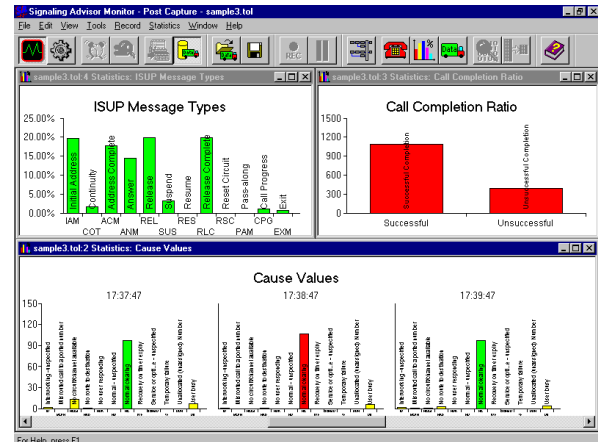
Signaling Advisor Monitor - Post Capture - sample3.tol

File Edit View Tools Record Statistics Window Help

REC

sample3.tol:4 Statistics: ISUP Message Types

ISUP Message Types

25.00%
20.00%
15.00%
10.00%
5.00%
0.00%

Initial Address
Continuity
Address Complete
Answer
Release
Suspend
Resume
Release Complete
Reset Circuit
Pass-along
Call Progress
Exit

IAM COT ACM ANM REL SUS RES RLC RSC PAM CPG EXM

sample3.tol:3 Statistics: Call Completion Ratio

Call Completion Ratio

1500
1200
900
600
300
0

Successful Completion
Unsuccessful Completion

Successful Unsuccessful

sample3.tol:2 Statistics: Cause Values

Cause Values

17:37:47 17:38:47 17:39:47

150
125
100
75
50
25
0

Interworking - unspecified
Interworking - unspecified
Interworking - unspecified

For Help, press F1